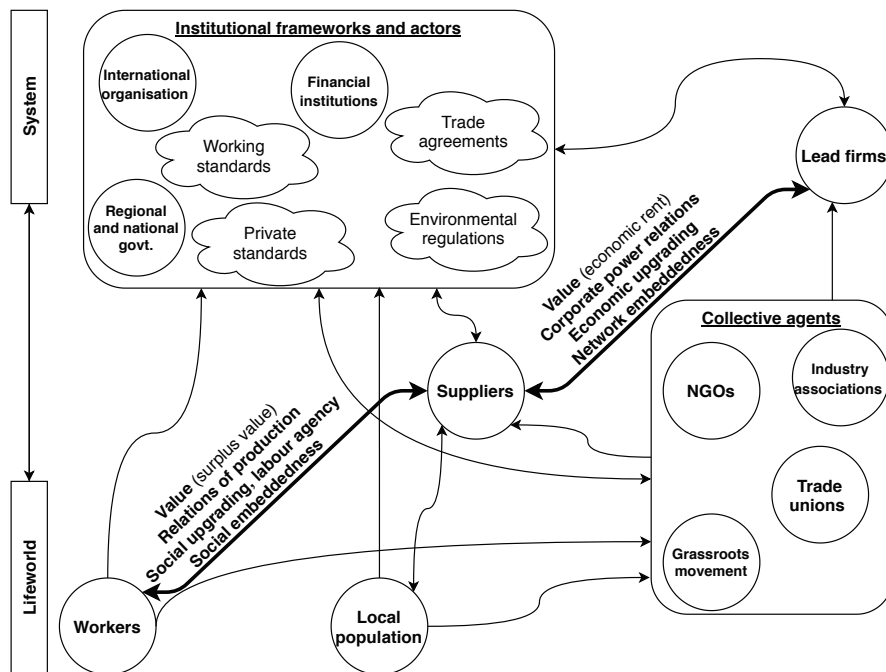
System

Lifeworld

Institutional frameworks and actors

International organisation

Financial institutions

Working standards

Trade agreements

Regional and national govt.

Private standards

Environmental regulations

Lead firms

Value (economic rent)
Corporate power relations
Economic upgrading
Network embeddedness

Collective agents

NGOs

Industry associations

Trade unions

Grassroots movement

Suppliers

Value (surplus value)
Relations of production
Social upgrading, labour agency
Social embeddedness

Workers

Local population